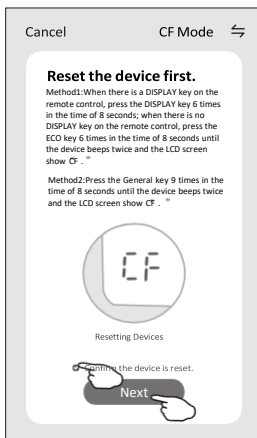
Cancel

CF Mode ⇆

Reset the device first.

Method1:When there is a DISPLAY key on the remote control, press the DISPLAY key 6 times in the time of 8 seconds; when there is no DISPLAY key on the remote control, press the ECO key 6 times in the time of 8 seconds until the device beeps twice and the LCD screen show CF . "

Method2:Press the General key 9 times in the time of 8 seconds until the device beeps twice and the LCD screen show CF . "

CF

Resetting Devices

Confirm the device is reset.

Next